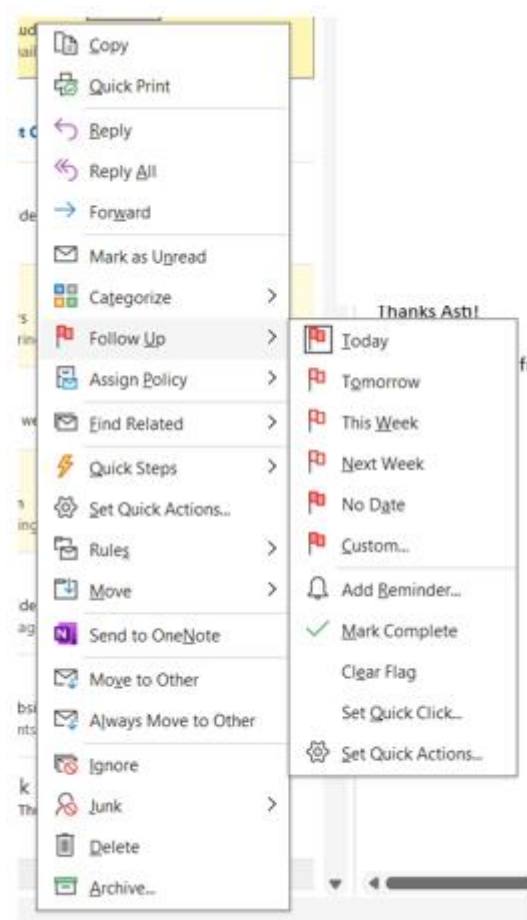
ud
ail
t C
de
s
rin
we
n
ing
de
ag
bsi
nts
k
Thi

Copy
Quick Print
Reply
Reply All
Forward
Mark as Unread
Categorize
Follow Up
Assign Policy
Find Related
Quick Steps
Set Quick Actions...
Rules
Move
Send to OneNote
Move to Other
Always Move to Other
Ignore
Junk
Delete
Archive...

Thanks Asti!
f

Today
Tomorrow
This Week
Next Week
No Date
Custom...
Add Reminder...
Mark Complete
Clear Flag
Set Quick Click...
Set Quick Actions...